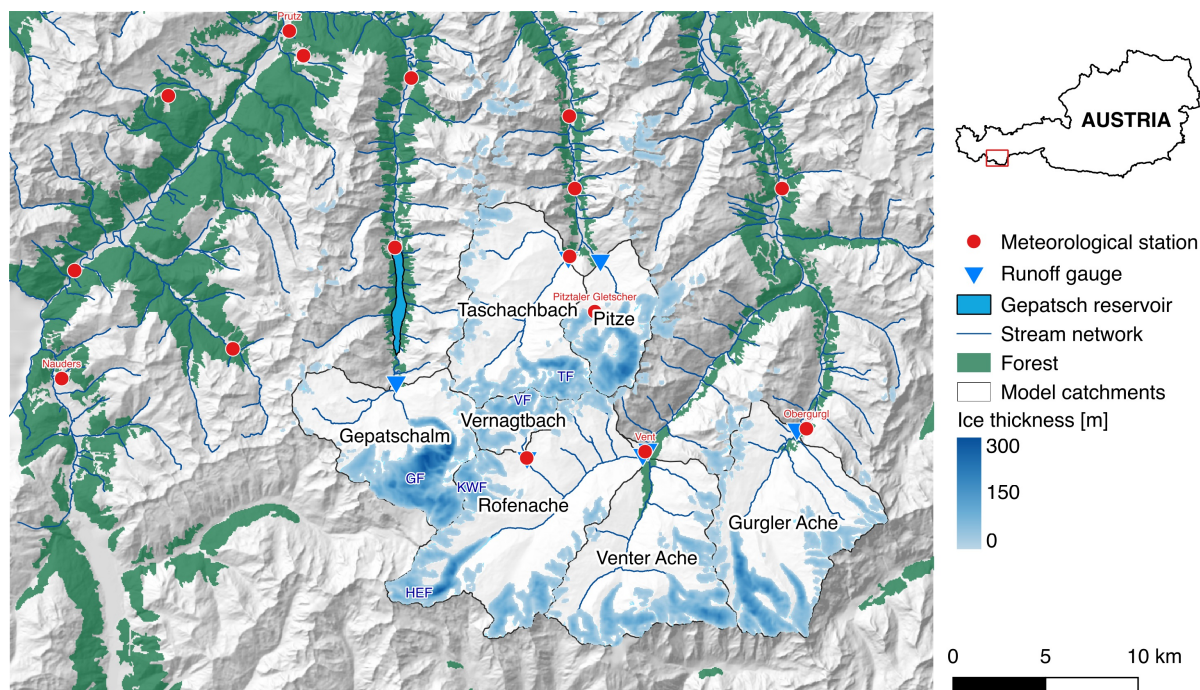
Prutz
Pitztaler Gletscher
Taschachbach
Pitze
TF
VF
Vernagtbach
Gepatschalm
GF
KWF
Rofenache
Vent
Obergurgl
Nauders
HEF
Venter Ache
Gurgler Ache

AUSTRIA

Meteorological station
Runoff gauge
Gepatsch reservoir
Stream network
Forest
Model catchments
Ice thickness [m]
300
150
0

0 5 10 km